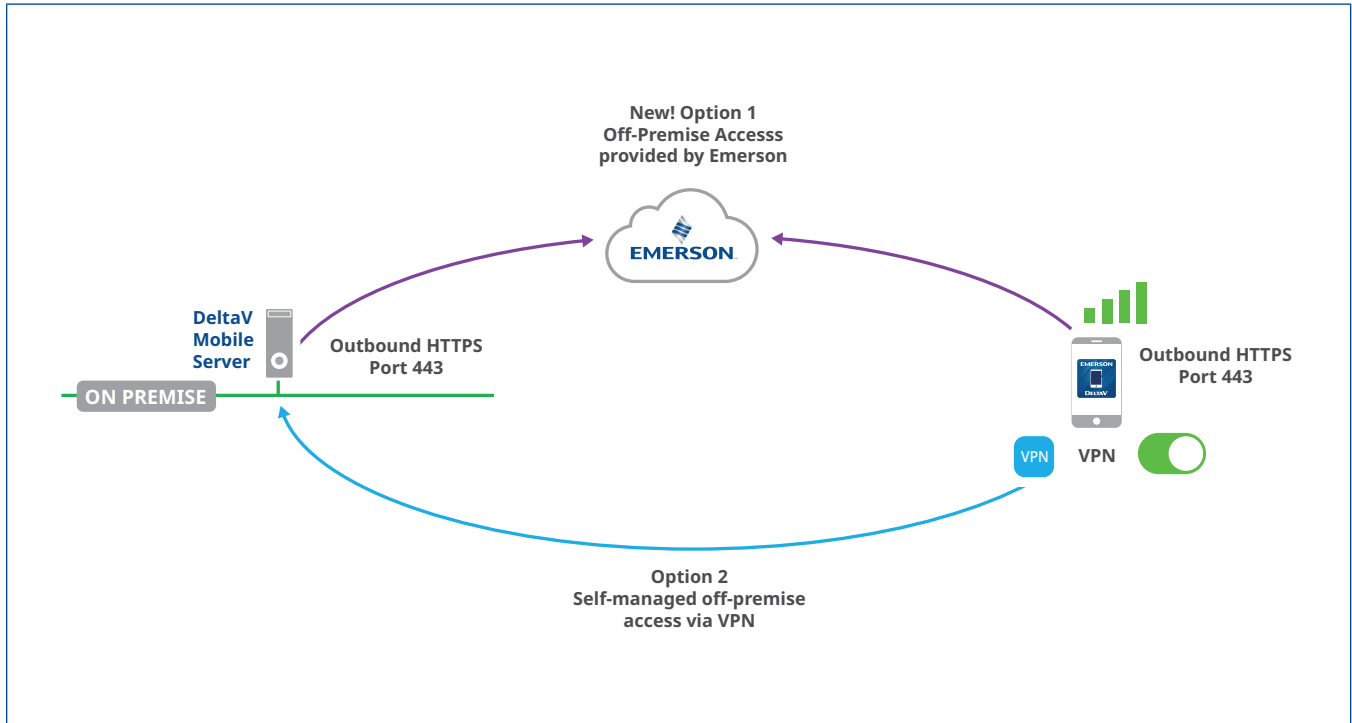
New! Option 1
Off-Premise Accesss
provided by Emerson

EMERSON

DeltaV
Mobile
Server

Outbound HTTPS
Port 443

ON PREMISE

EMERSON
DELTAV

Outbound HTTPS
Port 443

VPN

VPN

Option 2
Self-managed off-premise
access via VPN